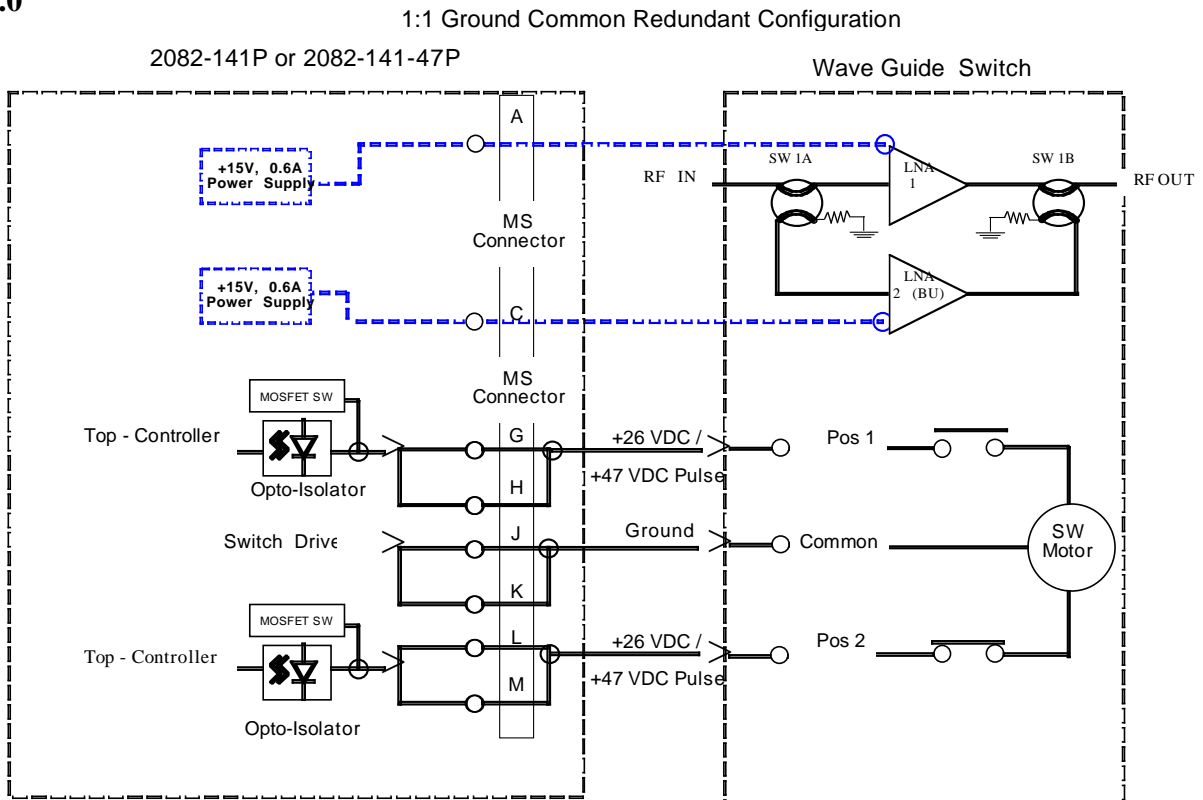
.0

1:1 Ground Common Redundant Configuration

2082-141P or 2082-141-47P

Wave Guide Switch

A

+15V, 0.6A Power Supply

SW 1A

LNA 1

SW 1B

RF IN

RF OUT

MS Connector

+15V, 0.6A Power Supply

LNA 2 (BU)

C

MS Connector

MOSFET SW

Top - Controller

Opto-Isolator

G

H

+26 VDC /

+47 VDC Pulse

Pos 1

Switch Drive

J

K

Ground

Common

SW Motor

MOSFET SW

Top - Controller

L

M

+26 VDC /

+47 VDC Pulse

Pos 2

Opto-Isolator